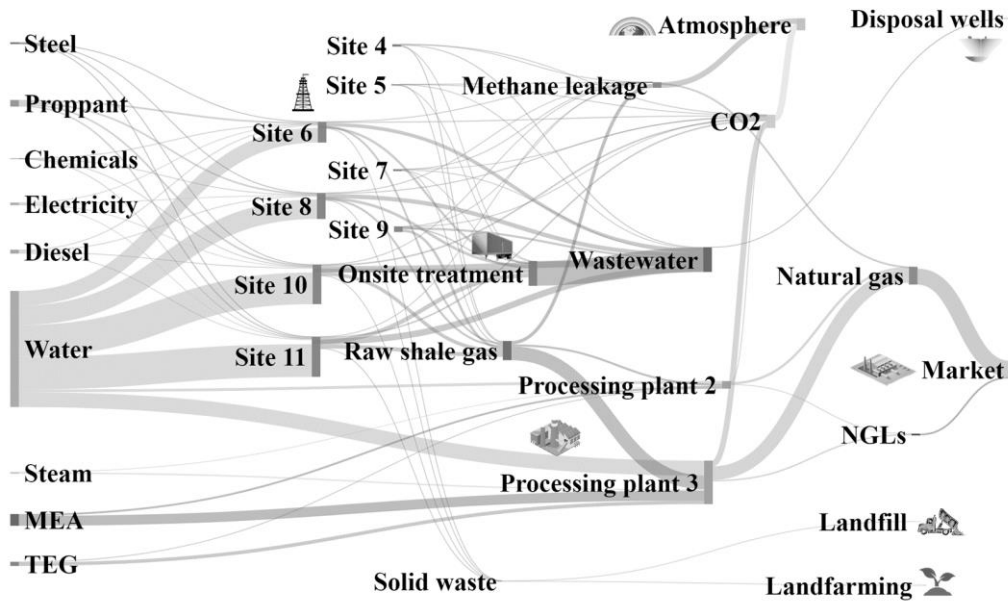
Steel
Proppant
Chemicals
Electricity
Diesel
Water
Steam
MEA
TEG
Site 4
Site 5
Site 6
Site 7
Site 8
Site 9
Site 10
Site 11
Methane leakage
Onsite treatment
Raw shale gas
Solid waste
Atmosphere
CO2
Wastewater
Processing plant 2
Processing plant 3
Disposal wells
Natural gas
Market
NGLs
Landfill
Landfarming